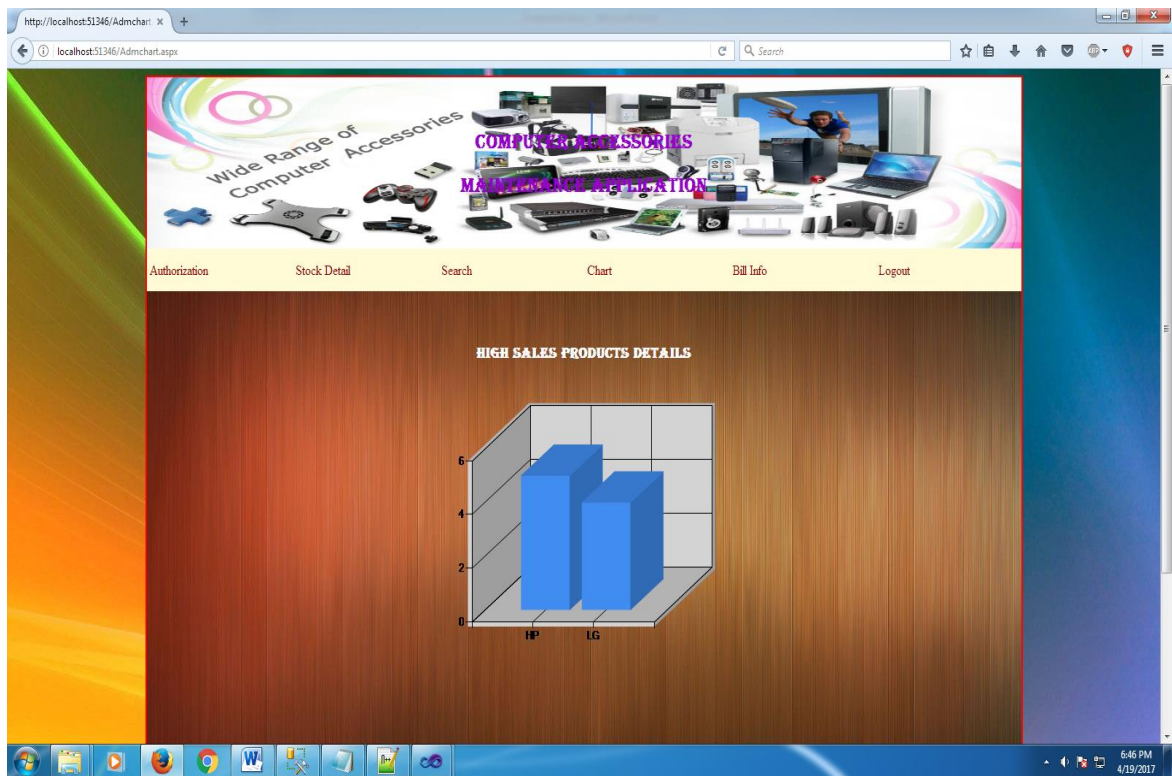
http://localhost:51346/Admchart ×

localhost:51346/Admchart.aspx

Search

Wide Range of Computer Accessories

COMPUTER ACCESSORIES

MAINTENANCE APPLICATION

Authorization Stock Detail Search Chart Bill Info Logout

HIGH SALES PRODUCTS DETAILS

6
4
2
0

HP LG

6:46 PM
4/19/2017